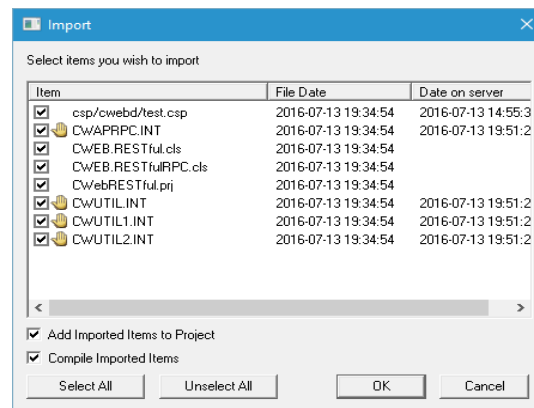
Import

Select items you wish to import

| Item | File Date | Date on server |
|---|---|---|
| csp/cwebd/test.csp | 2016-07-13 19:34:54 | 2016-07-13 14:55:3 |
| CWAPRPC.INT | 2016-07-13 19:34:54 | 2016-07-13 19:51:2 |
| CWEB.RESTful.cls | 2016-07-13 19:34:54 | |
| CWEB.RESTfulRPC.cls | 2016-07-13 19:34:54 | |
| CWebRESTful.prj | 2016-07-13 19:34:54 | |
| CWUTIL.INT | 2016-07-13 19:34:54 | 2016-07-13 19:51:2 |
| CWUTIL1.INT | 2016-07-13 19:34:54 | 2016-07-13 19:51:2 |
| CWUTIL2.INT | 2016-07-13 19:34:54 | 2016-07-13 19:51:2 |

Add Imported Items to Project

Compile Imported Items

Select All

Unselect All

OK

Cancel